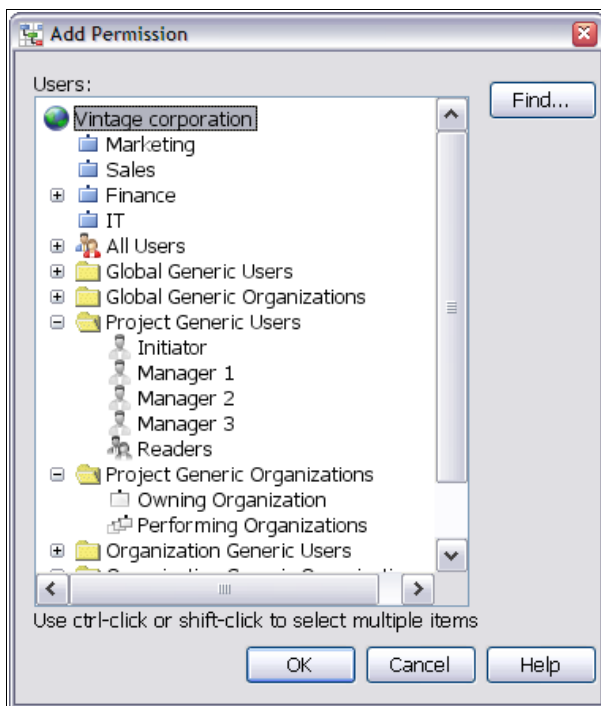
Add Permission

Users:

Find...

Vintage corporation
Marketing
Sales
Finance
IT
All Users
Global Generic Users
Global Generic Organizations
Project Generic Users
Initiator
Manager 1
Manager 2
Manager 3
Readers
Project Generic Organizations
Owning Organization
Performing Organizations
Organization Generic Users
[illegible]

Use ctrl-click or shift-click to select multiple items

OK
Cancel
Help